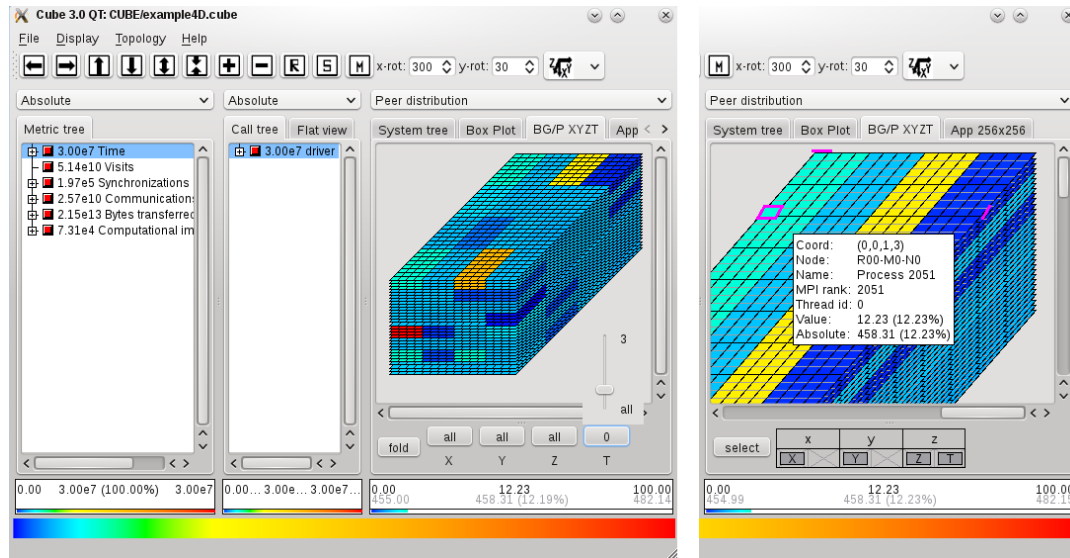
Cube 3.0 QT: CUBE/example4D.cube

File Display Topology Help

x-rot: 300 y-rot: 30

Absolute

Absolute

Peer distribution

Metric tree

Call tree Flat view

System tree Box Plot BG/P XYZT App

3.00e7 Time
5.14e10 Visits
1.97e5 Synchronizations
2.57e10 Communications
2.15e13 Bytes transferred
7.31e4 Computational im

3.00e7 driver

3

all

fold

all all all 0

X Y Z T

0.00 3.00e7 (100.00%) 3.00e7

0.00... 3.00e... 3.00e7...

0.00
455.00
12.23
458.31 (12.19%)
100.00
482.14

x-rot: 300 y-rot: 30

Peer distribution

System tree Box Plot BG/P XYZT App 256x256

Coord: (0,0,1,3)
Node: R00-M0-N0
Name: Process 2051
MPI rank: 2051
Thread id: 0
Value: 12.23 (12.23%)
Absolute: 458.31 (12.23%)

select

x y z

X Y Z T

0.00
454.99
12.23
458.31 (12.23%)
100.00
482.1